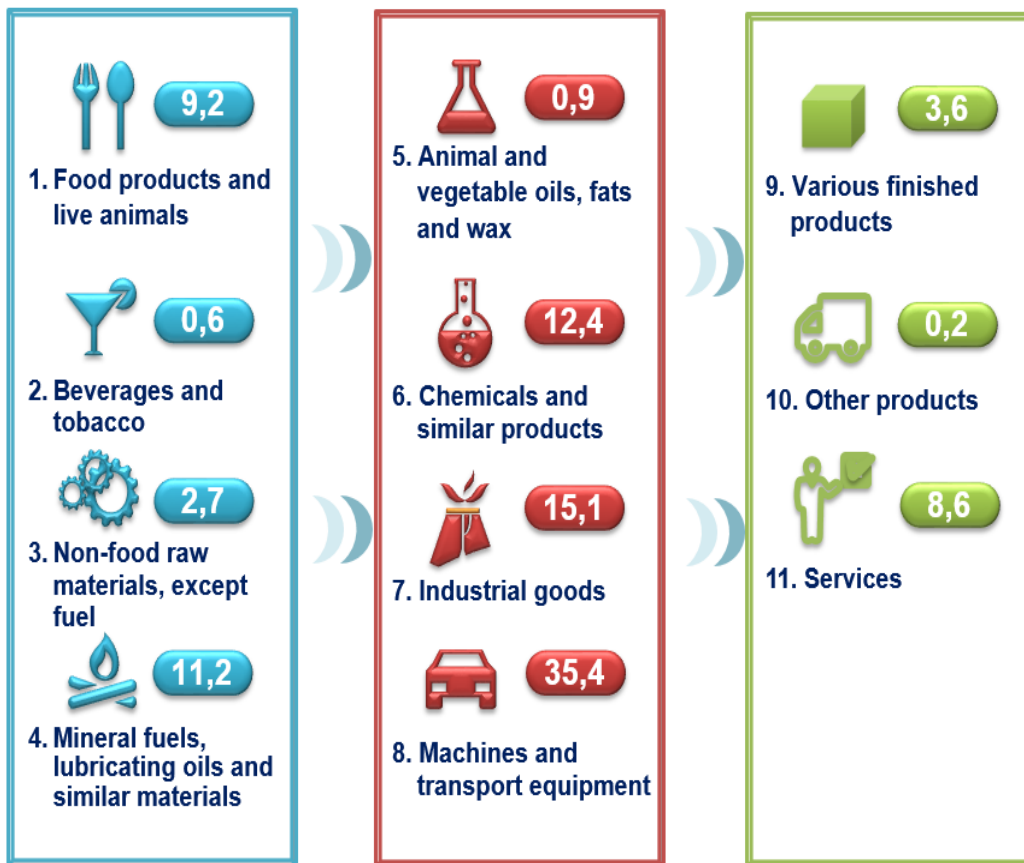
9,2

1. Food products and live animals

0,6

2. Beverages and tobacco

2,7

3. Non-food raw materials, except fuel

11,2

4. Mineral fuels, lubricating oils and similar materials

0,9

5. Animal and vegetable oils, fats and wax

12,4

6. Chemicals and similar products

15,1

7. Industrial goods

35,4

8. Machines and transport equipment

3,6

9. Various finished products

0,2

10. Other products

8,6

11. Services